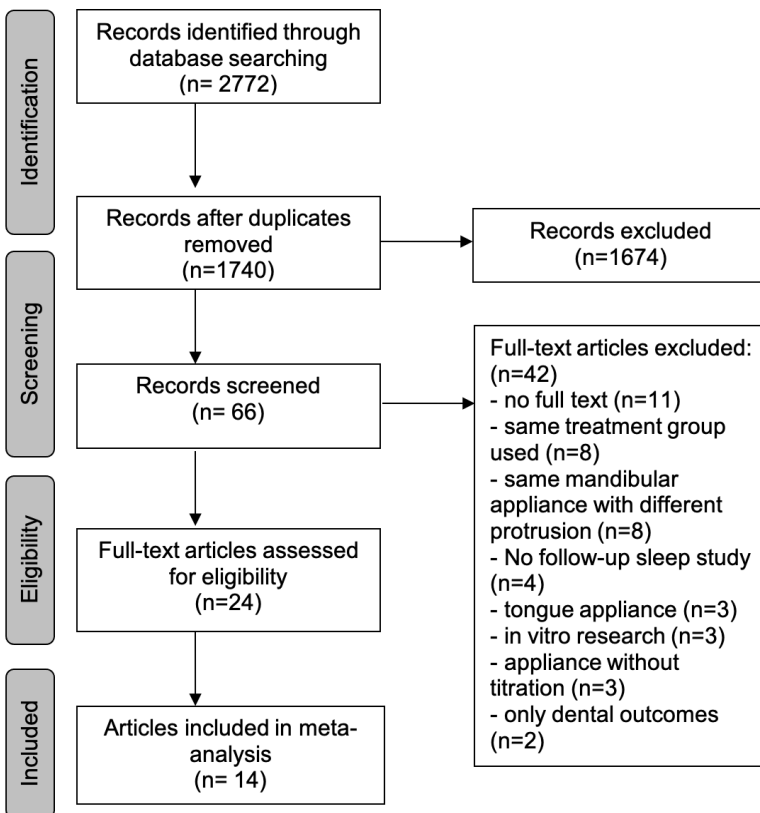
Identification

Records identified through database searching (n= 2772)

Records after duplicates removed (n=1740)

Records excluded (n=1674)

Screening

Records screened (n= 66)

Full-text articles excluded: (n=42)
- no full text (n=11)
- same treatment group used (n=8)
- same mandibular appliance with different protrusion (n=8)
- No follow-up sleep study (n=4)
- tongue appliance (n=3)
- in vitro research (n=3)
- appliance without titration (n=3)
- only dental outcomes (n=2)

Eligibility

Full-text articles assessed for eligibility (n=24)

Included

Articles included in meta-analysis (n= 14)